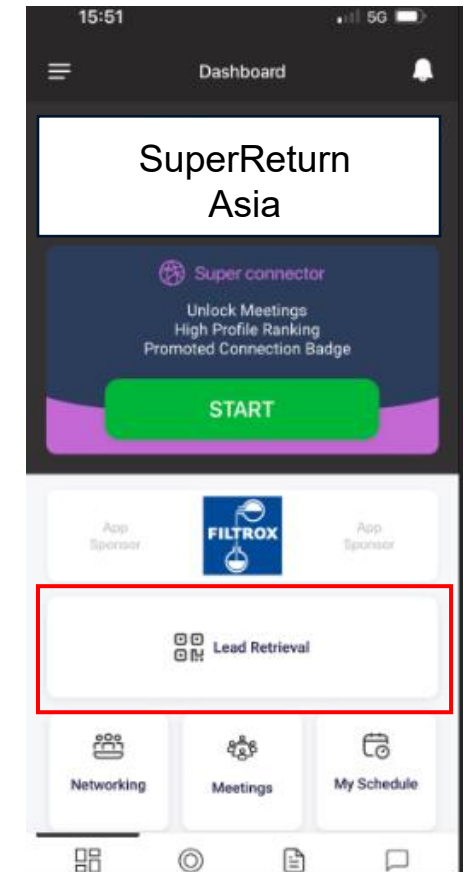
15:51
5G

Dashboard

SuperReturn Asia

Super connector

Unlock Meetings
High Profile Ranking
Promoted Connection Badge

START

App Sponsor

FILTROX

App Sponsor

Lead Retrieval

Networking

Meetings

My Schedule